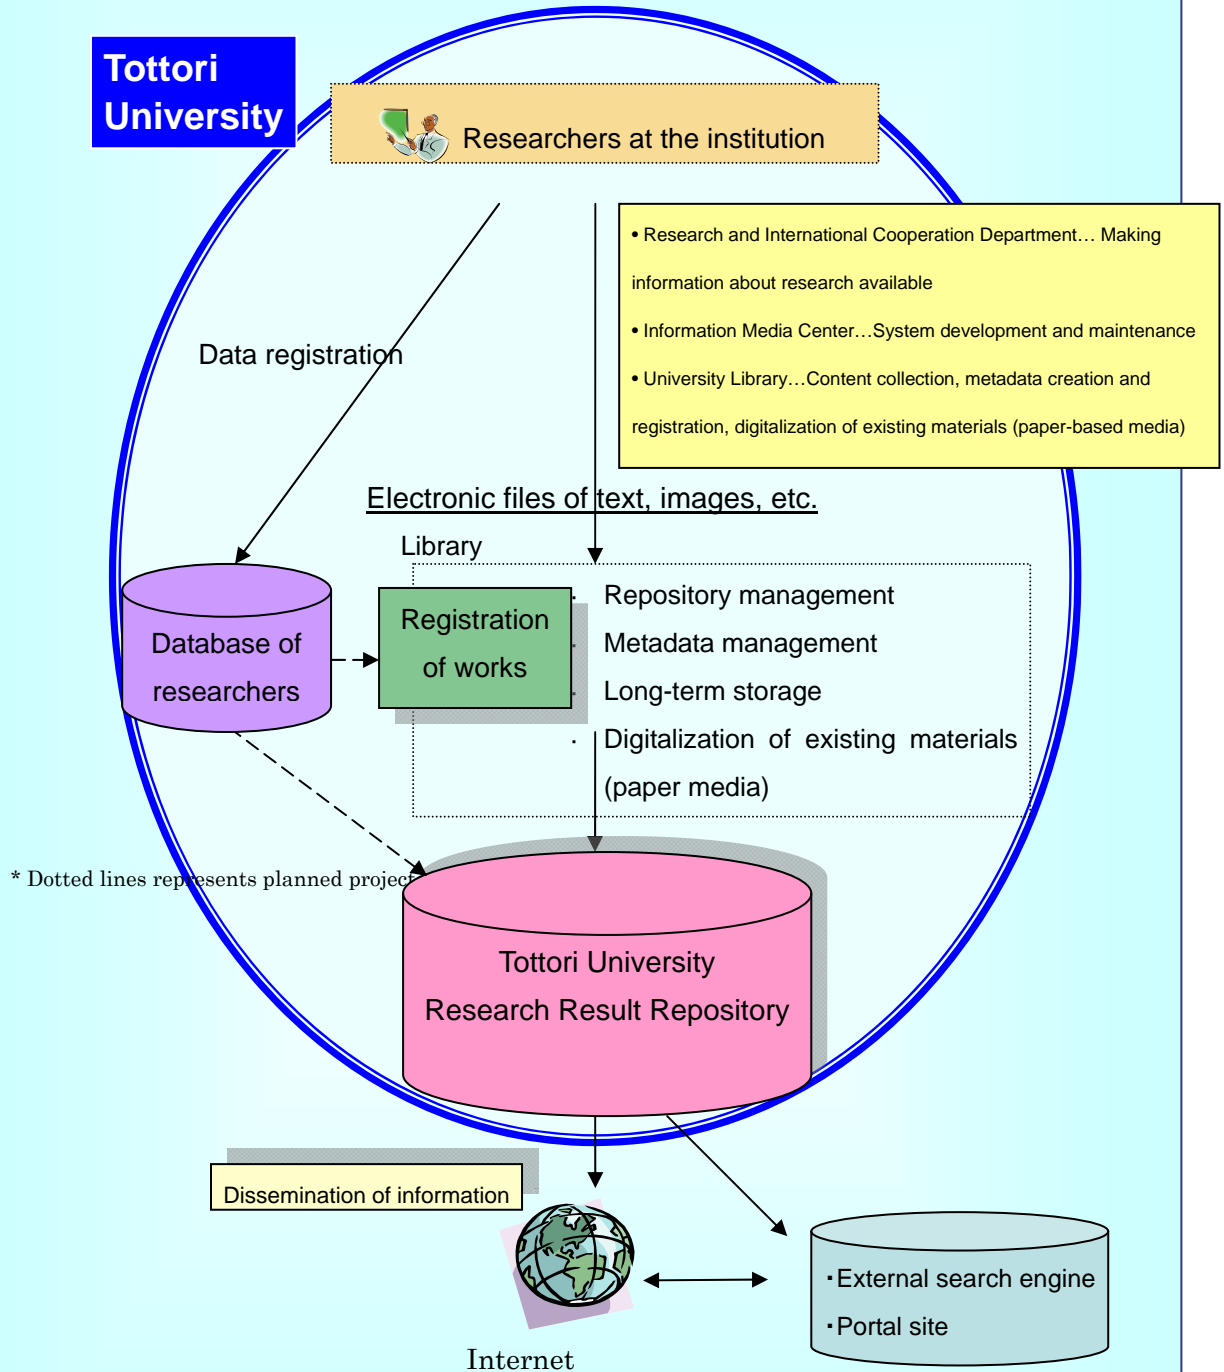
Tottori University

Researchers at the institution

• Research and International Cooperation Department… Making information about research available

• Information Media Center…System development and maintenance

• University Library…Content collection, metadata creation and registration, digitalization of existing materials (paper-based media)

Data registration

Electronic files of text, images, etc.

Library

Database of researchers

Registration of works

· Repository management

· Metadata management

· Long-term storage

· Digitalization of existing materials (paper media)

* Dotted lines represents planned project

Tottori University Research Result Repository

Dissemination of information

Internet

･External search engine

･Portal site